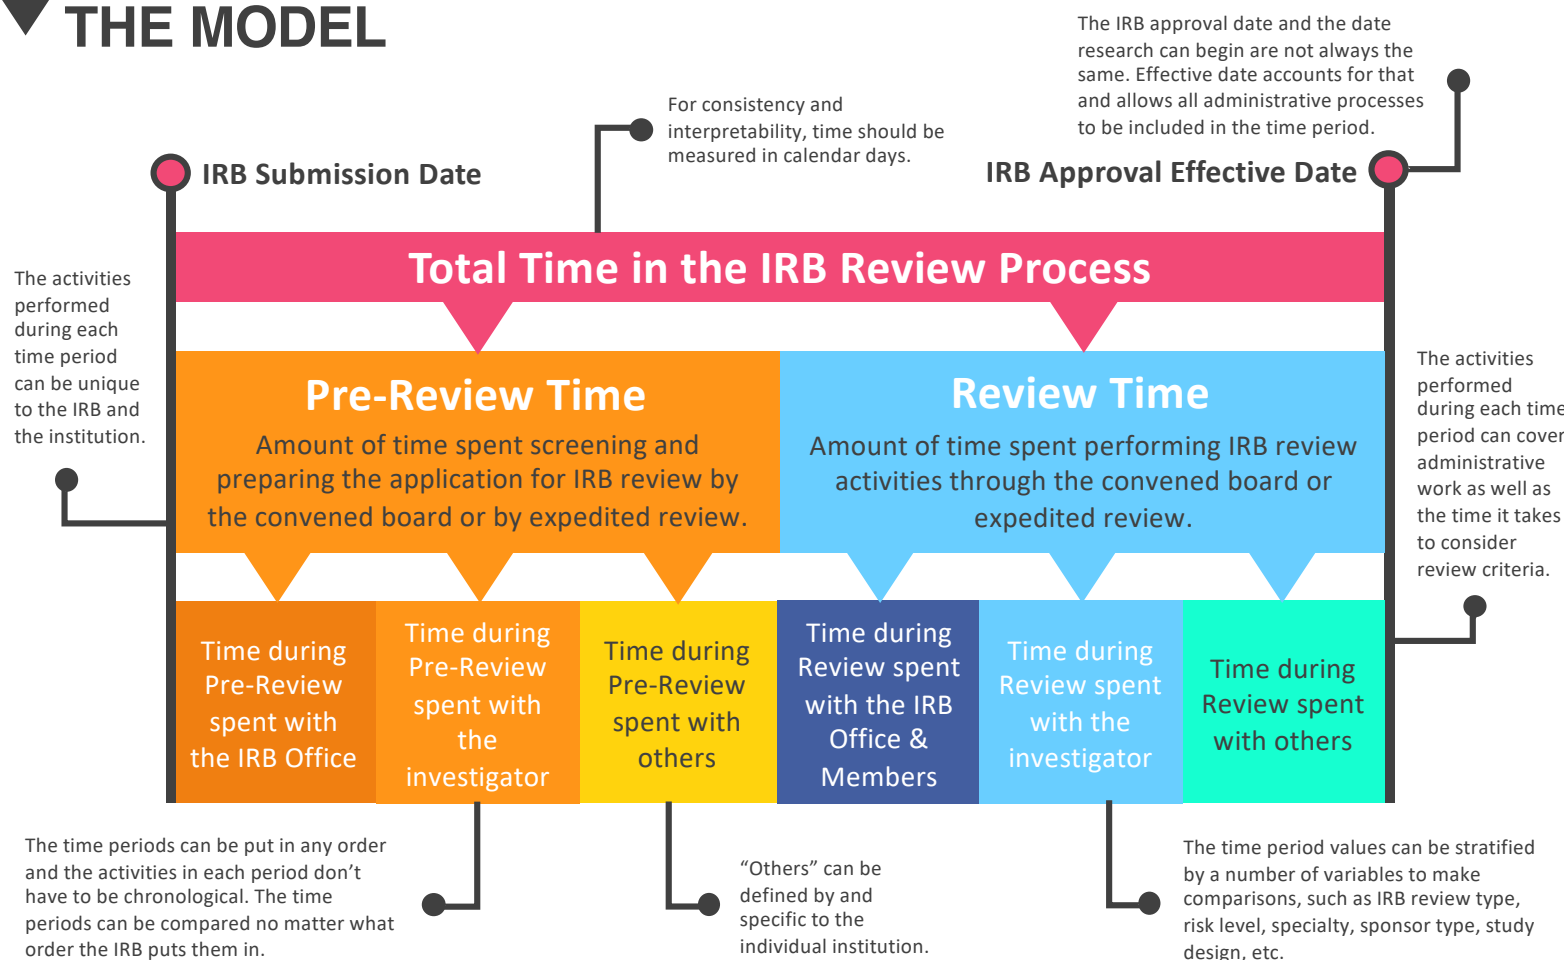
THE MODEL

The IRB approval date and the date research can begin are not always the same. Effective date accounts for that and allows all administrative processes to be included in the time period.

For consistency and interpretability, time should be measured in calendar days.

IRB Submission Date

IRB Approval Effective Date

Total Time in the IRB Review Process

The activities performed during each time period can be unique to the IRB and the institution.

Pre-Review Time

Amount of time spent screening and preparing the application for IRB review by the convened board or by expedited review.

Review Time

Amount of time spent performing IRB review activities through the convened board or expedited review.

The activities performed during each time period can cover administrative work as well as the time it takes to consider review criteria.

Time during Pre-Review spent with the IRB Office

Time during Pre-Review spent with the investigator

Time during Pre-Review spent with others

Time during Review spent with the IRB Office & Members

Time during Review spent with the investigator

Time during Review spent with others

The time periods can be put in any order and the activities in each period don't have to be chronological. The time periods can be compared no matter what order the IRB puts them in.

"Others" can be defined by and specific to the individual institution.

The time period values can be stratified by a number of variables to make comparisons, such as IRB review type, risk level, specialty, sponsor type, study design, etc.